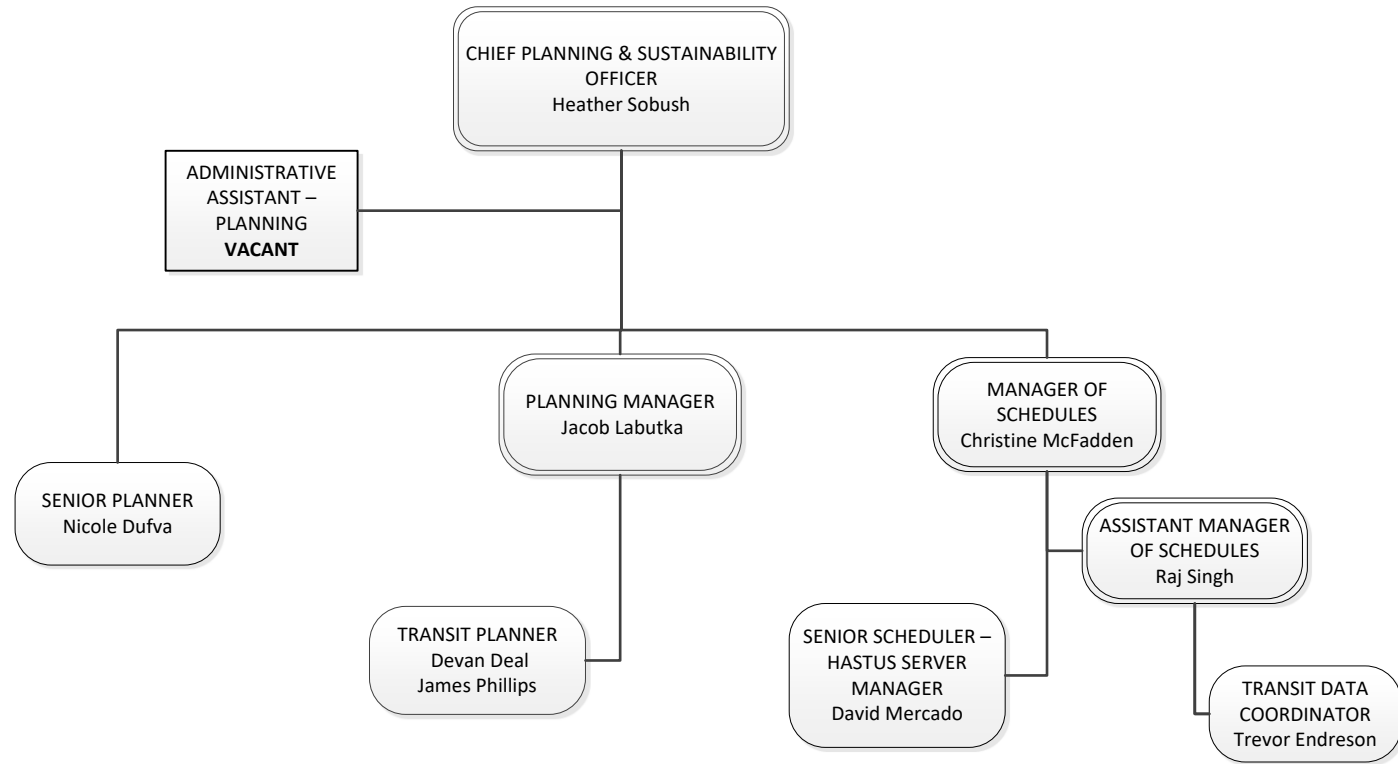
CHIEF PLANNING & SUSTAINABILITY OFFICER
Heather Sobush

ADMINISTRATIVE ASSISTANT – PLANNING
**VACANT**

SENIOR PLANNER
Nicole Dufva

PLANNING MANAGER
Jacob Labutka

MANAGER OF SCHEDULES
Christine McFadden

ASSISTANT MANAGER OF SCHEDULES
Raj Singh

TRANSIT PLANNER
Devan Deal
James Phillips

SENIOR SCHEDULER – HASTUS SERVER MANAGER
David Mercado

TRANSIT DATA COORDINATOR
Trevor Endreson